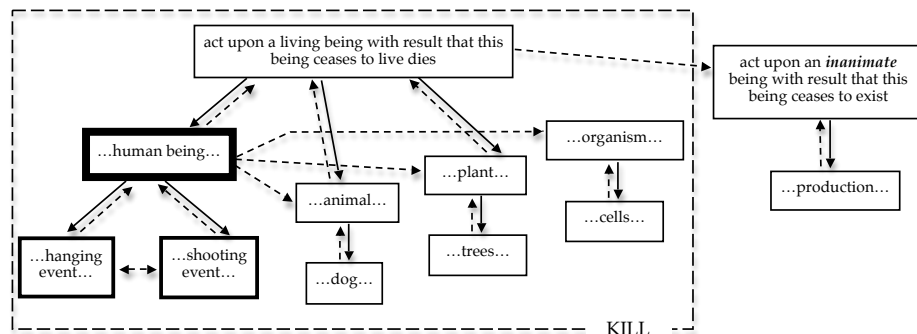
act upon a living being with result that this being ceases to live dies

act upon an *inanimate* being with result that this being ceases to exist

…human being…

…organism…

…plant…

…animal…

…cells…

…production…

…trees…

…dog…

…hanging event…

…shooting event…

KILL